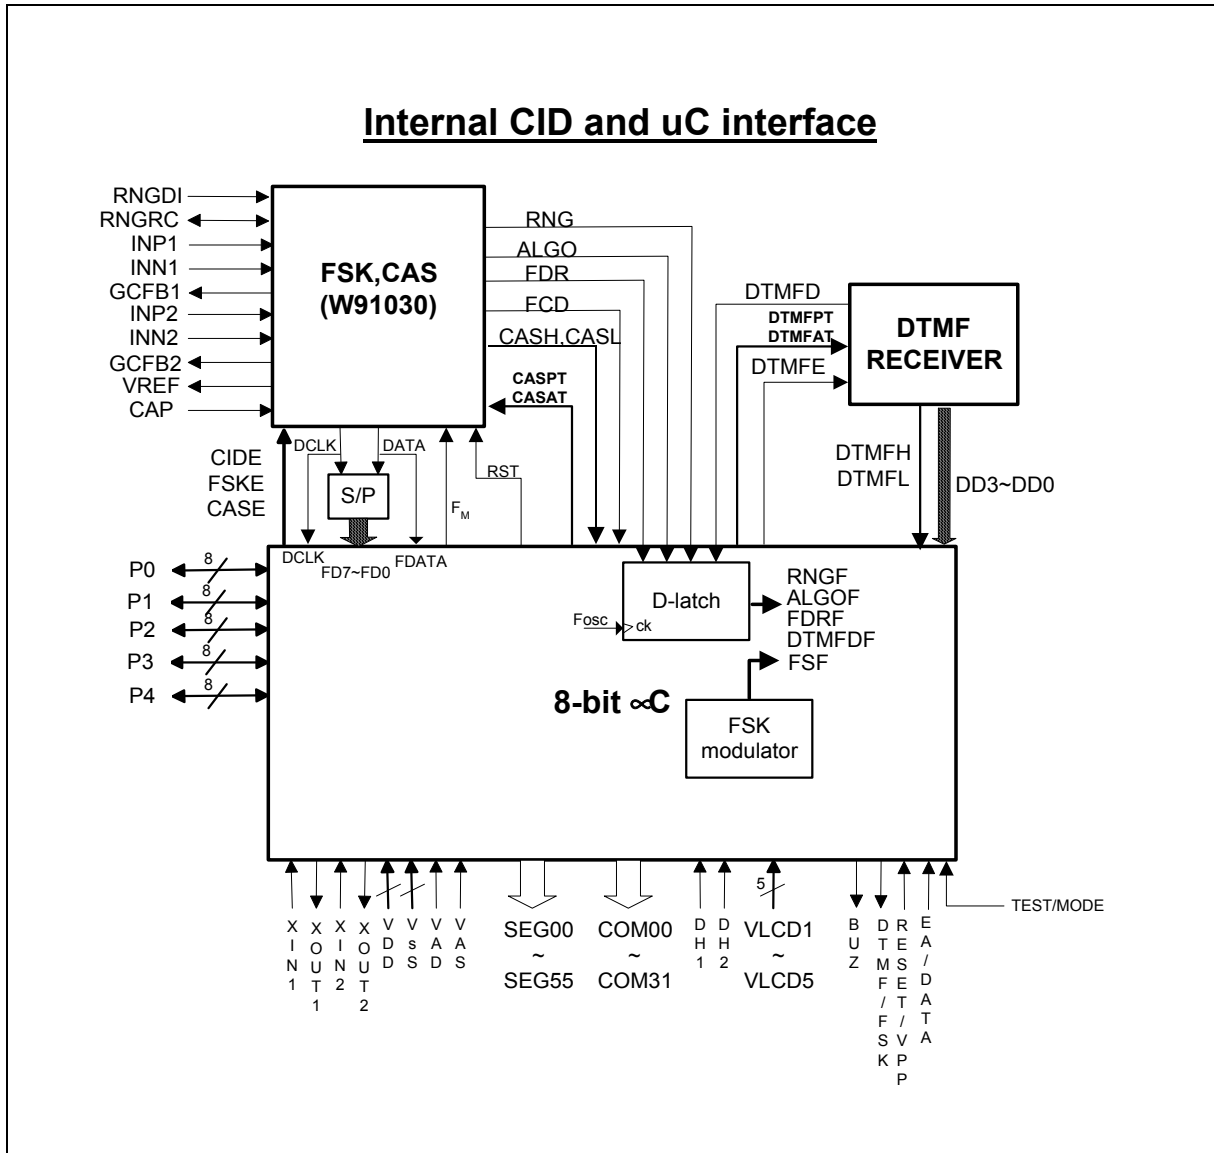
Internal CID and uC interface

RNGDI
RNGRC
INP1
INN1
GCFB1
INP2
INN2
GCFB2
VREF
CAP

FSK,CAS
(W91030)

RNG
ALGO
FDR
FCD
CASH,CASL
CASPT
CASAT

DTMFD
DTMFPT
DTMFAT
DTMFE

DTMF
RECEIVER

DTMFH
DTMFL
DD3~DD0

CIDE
FSKE
CASE

DCLK
DATA
S/P
RST
$F_M$

DCLK
FD7~FD0
FDATA

P0
P1
P2
P3
P4
8
8
8
8
8

D-latch
Fosc
ck

RNGF
ALGOF
FDRF
DTMFDF
FSF

8-bit ∝C

FSK
modulator

XIN1
XOUT1
XIN2
XOUT2
VDD
VsS
VAD
VAS

SEG00
~
SEG55

COM00
~
COM31

DH1
DH2

VLCD1
~
VLCD5
5

BUZ
DTMF/FSK
RESET/VPP
EA/DATA
TEST/MODE